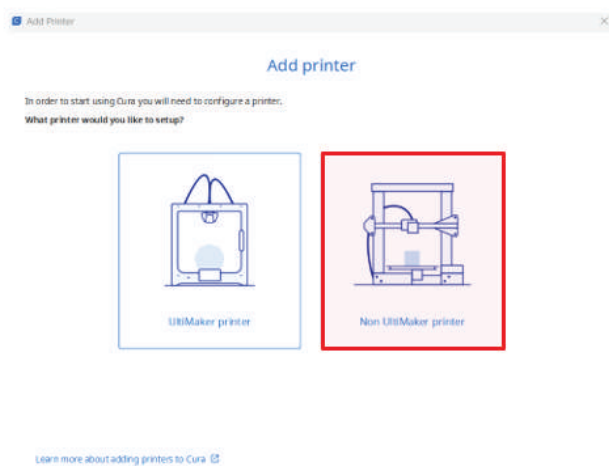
Add Printer

×

Add printer

In order to start using Cura you will need to configure a printer.

What printer would you like to setup?

UltiMaker printer

Non UltiMaker printer

Learn more about adding printers to Cura